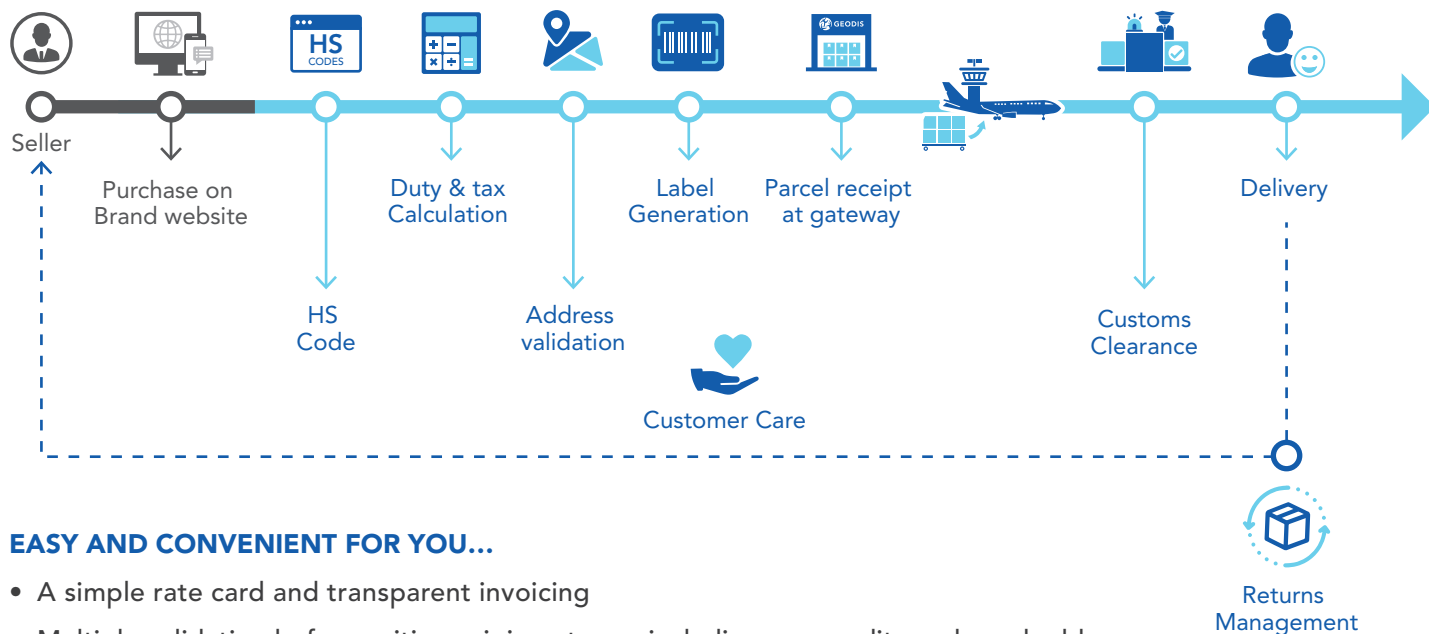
HS CODES

GEODIS

Seller

Purchase on Brand website

Duty & tax Calculation

Label Generation

Parcel receipt at gateway

Delivery

HS Code

Address validation

Customs Clearance

Customer Care

Returns Management

EASY AND CONVENIENT FOR YOU...

• A simple rate card and transparent invoicing

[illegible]